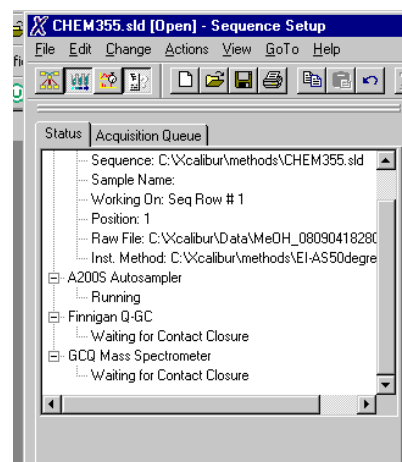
CHEM355.sld [Open] - Sequence Setup

File Edit Change Actions View GoTo Help

Status | Acquisition Queue

Sequence: C:\Xcalibur\methods\CHEM355.sld
Sample Name:
Working On: Seq Row # 1
Position: 1
Raw File: C:\Xcalibur\Data\MeOH_08090418280
Inst. Method: C:\Xcalibur\methods\EI-AS50degre
A200S Autosampler
Running
Finnigan Q-GC
Waiting for Contact Closure
GCQ Mass Spectrometer
Waiting for Contact Closure